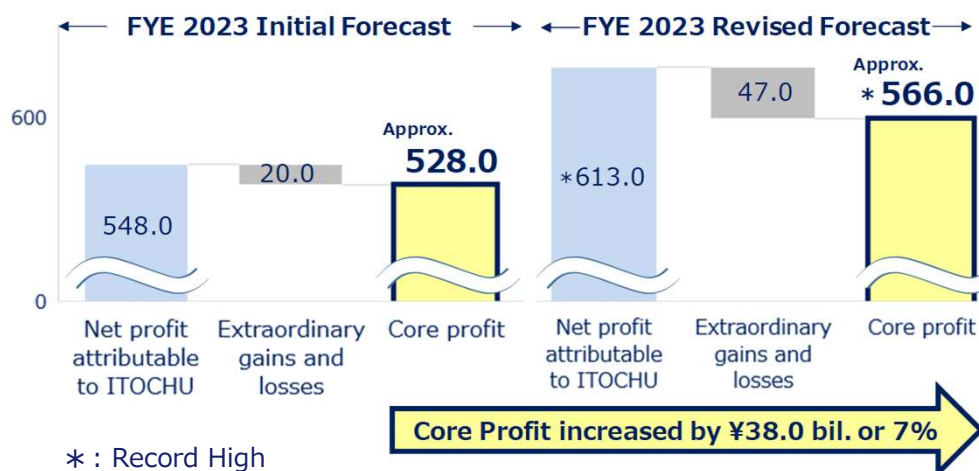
FYE 2023 Initial Forecast

FYE 2023 Revised Forecast

600

0

548.0

20.0

Approx.
528.0

*613.0

47.0

Approx.
*566.0

Net profit attributable to ITOCHU

Extraordinary gains and losses

Core profit

Net profit attributable to ITOCHU

Extraordinary gains and losses

Core profit

Core Profit increased by ¥38.0 bil. or 7%

*: Record High